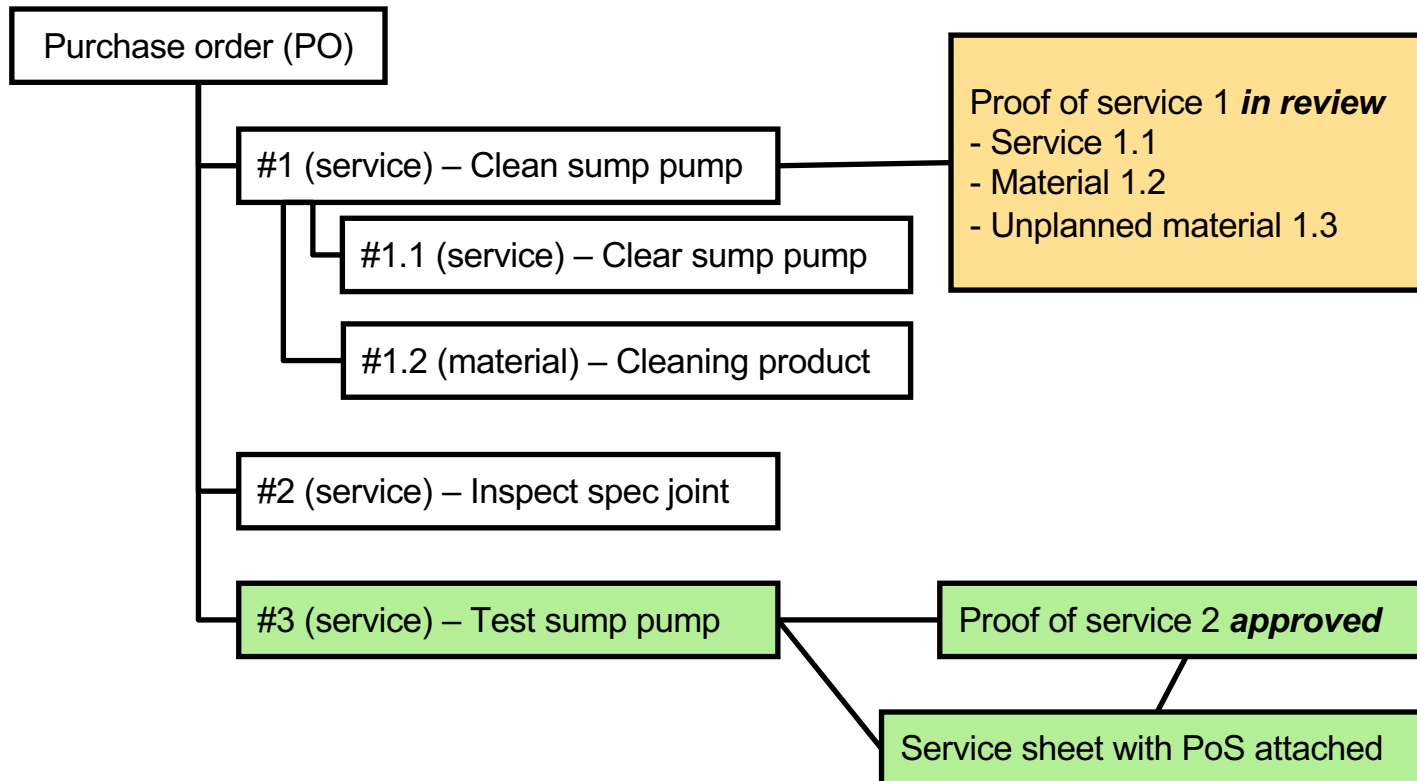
Purchase order (PO)

#1 (service) – Clean sump pump

#1.1 (service) – Clear sump pump

#1.2 (material) – Cleaning product

Proof of service 1 ***in review***
- Service 1.1
- Material 1.2
- Unplanned material 1.3

#2 (service) – Inspect spec joint

#3 (service) – Test sump pump

Proof of service 2 ***approved***

Service sheet with PoS attached